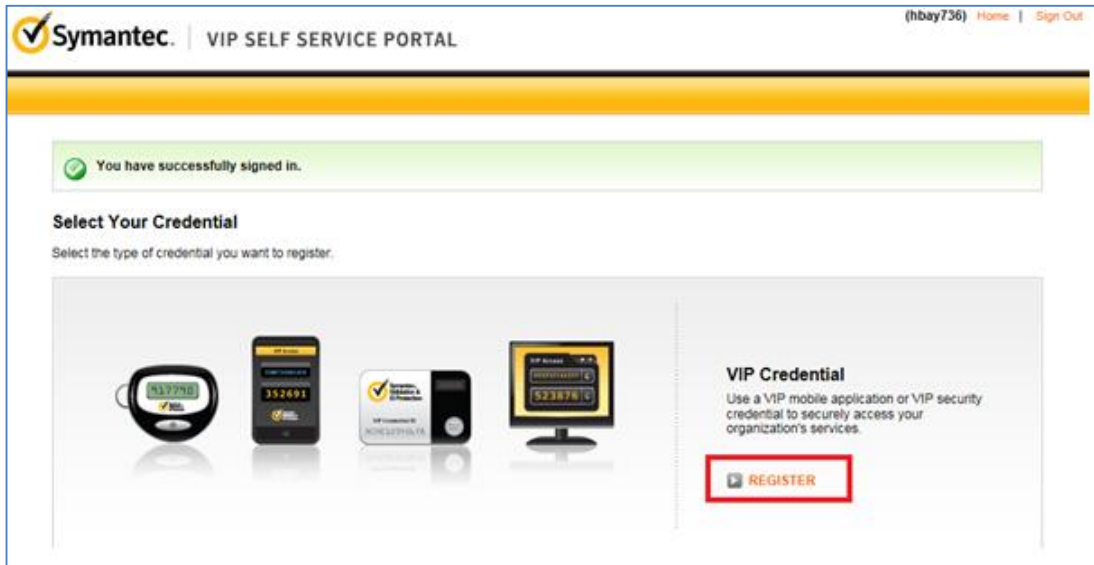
Symantec. | VIP SELF SERVICE PORTAL

(hbay736) Home | Sign Out

You have successfully signed in.

Select Your Credential

Select the type of credential you want to register.

917790

VIP Access

352691

523876

VIP Credential

Use a VIP mobile application or VIP security credential to securely access your organization's services.

REGISTER